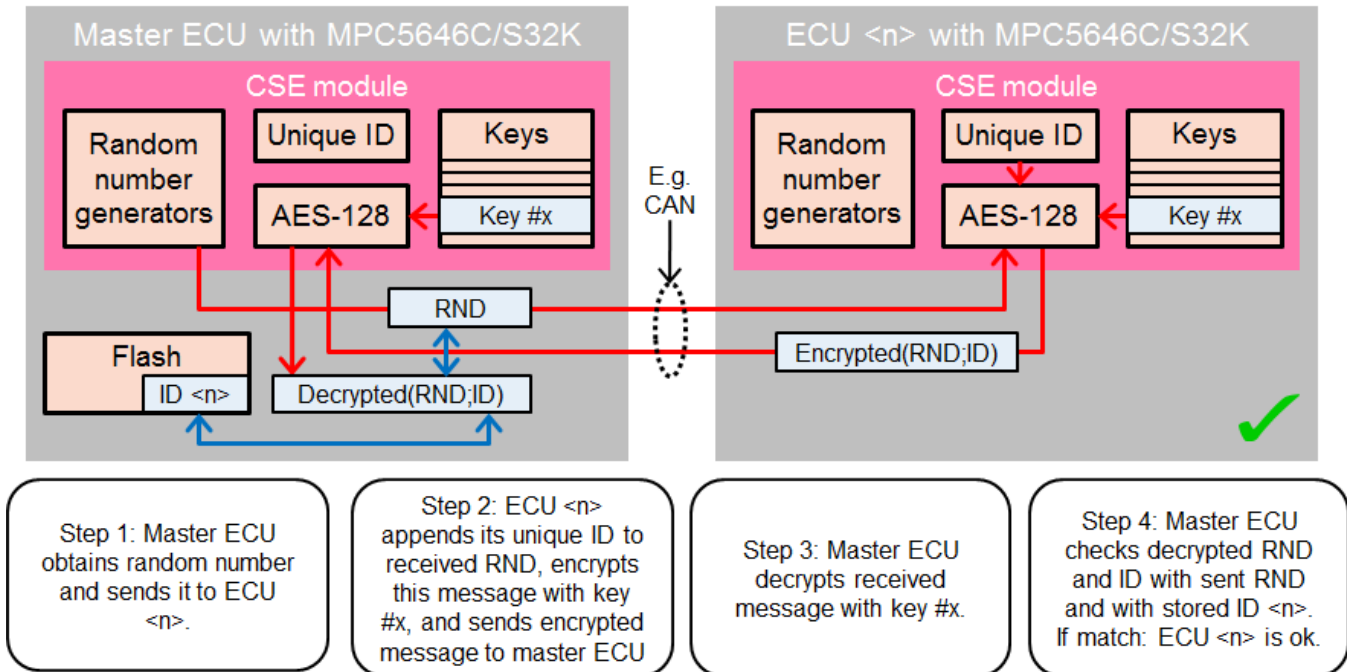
Master ECU with MPC5646C/S32K

CSE module

Random number generators

Unique ID

Keys

AES-128

Key #x

Flash

ID <n>

RND

Decrypted(RND;ID)

E.g. CAN

ECU <n> with MPC5646C/S32K

CSE module

Random number generators

Unique ID

Keys

AES-128

Key #x

Encrypted(RND;ID)

Step 1: Master ECU obtains random number and sends it to ECU <n>.

Step 2: ECU <n> appends its unique ID to received RND, encrypts this message with key #x, and sends encrypted message to master ECU

Step 3: Master ECU decrypts received message with key #x.

Step 4: Master ECU checks decrypted RND and ID with sent RND and with stored ID <n>. If match: ECU <n> is ok.